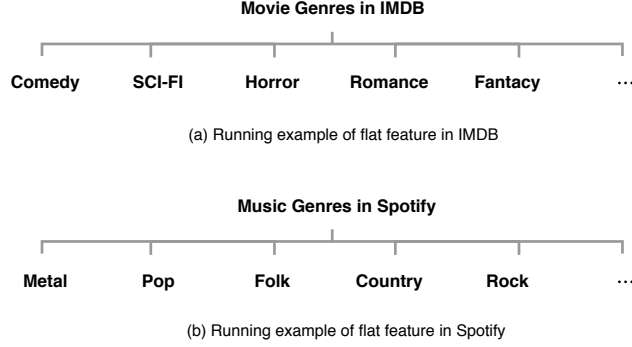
Movie Genres in IMDB

Comedy SCI-FI Horror Romance Fantacy ...

(a) Running example of flat feature in IMDB

Music Genres in Spotify

Metal Pop Folk Country Rock ...

(b) Running example of flat feature in Spotify